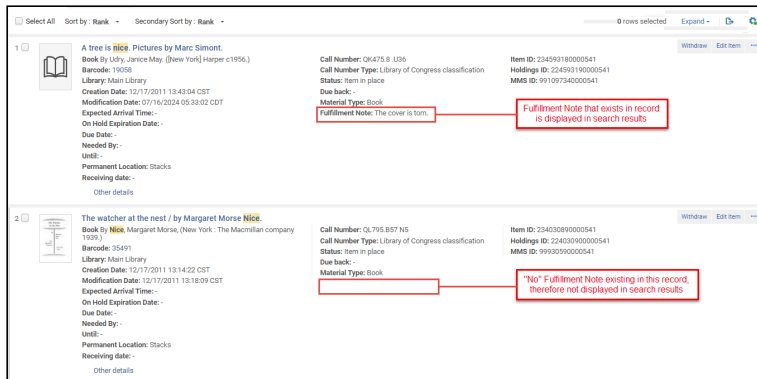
Select All Sort by : Rank Secondary Sort by : Rank 0 rows selected Expand

1 A tree is nice. Pictures by Marc Simont.
Book By Udry, Janice May. ([New York] Harper c1956.)
Barcode: 19058
Library: Main Library
Creation Date: 12/17/2011 13:43:04 CST
Modification Date: 07/16/2024 05:33:02 CDT
Expected Arrival Time: -
On Hold Expiration Date: -
Due Date: -
Needed By: -
Until: -
Permanent Location: Stacks
Receiving date: -
Other details

Call Number: QK475.8 .U36
Call Number Type: Library of Congress classification
Status: Item in place
Due back: -
Material Type: Book
Fulfillment Note: The cover is torn.

Item ID: 234593180000541
Holdings ID: 224593190000541
MMS ID: 991097340000541

Withdraw Edit Item

Fulfillment Note that exists in record is displayed in search results

2 The watcher at the nest / by Margaret Morse Nice.
Book By Nice, Margaret Morse, (New York : The Macmillan company 1939.)
Barcode: 35491
Library: Main Library
Creation Date: 12/17/2011 13:14:22 CST
Modification Date: 12/17/2011 13:18:09 CST
Expected Arrival Time: -
On Hold Expiration Date: -
Due Date: -
Needed By: -
Until: -
Permanent Location: Stacks
Receiving date: -
Other details

Call Number: QL795.B57 N5
Call Number Type: Library of Congress classification
Status: Item in place
Due back: -
Material Type: Book

Item ID: 234030890000541
Holdings ID: 224030900000541
MMS ID: 999303590000541

Withdraw Edit Item

"No" Fulfillment Note existing in this record, therefore not displayed in search results